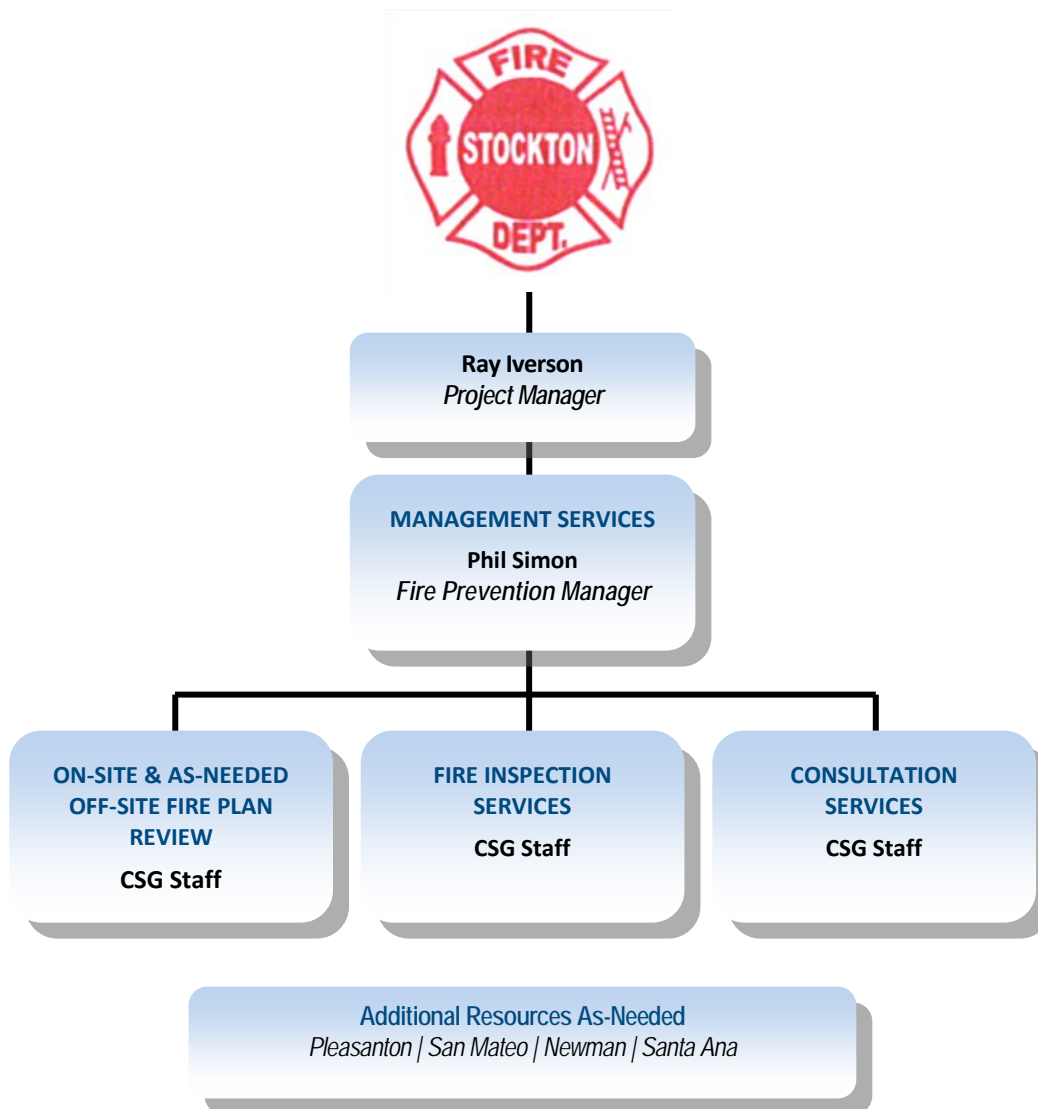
FIRE
STOCKTON
DEPT.

Ray Iverson
Project Manager

MANAGEMENT SERVICES
Phil Simon
Fire Prevention Manager

ON-SITE & AS-NEEDED OFF-SITE FIRE PLAN REVIEW
CSG Staff

FIRE INSPECTION SERVICES
CSG Staff

CONSULTATION SERVICES
CSG Staff

Additional Resources As-Needed
Pleasanton | San Mateo | Newman | Santa Ana